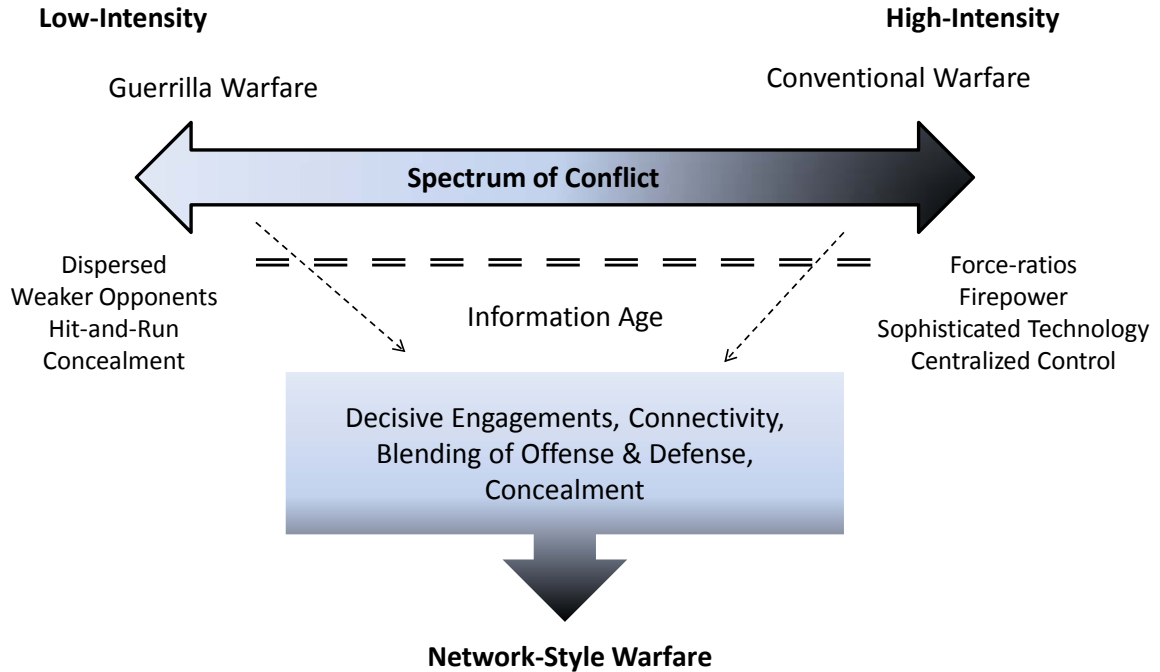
Low-Intensity

High-Intensity

Guerrilla Warfare

Conventional Warfare

Spectrum of Conflict

Dispersed
Weaker Opponents
Hit-and-Run
Concealment

Information Age

Force-ratios
Firepower
Sophisticated Technology
Centralized Control

Decisive Engagements, Connectivity, Blending of Offense & Defense, Concealment

Network-Style Warfare